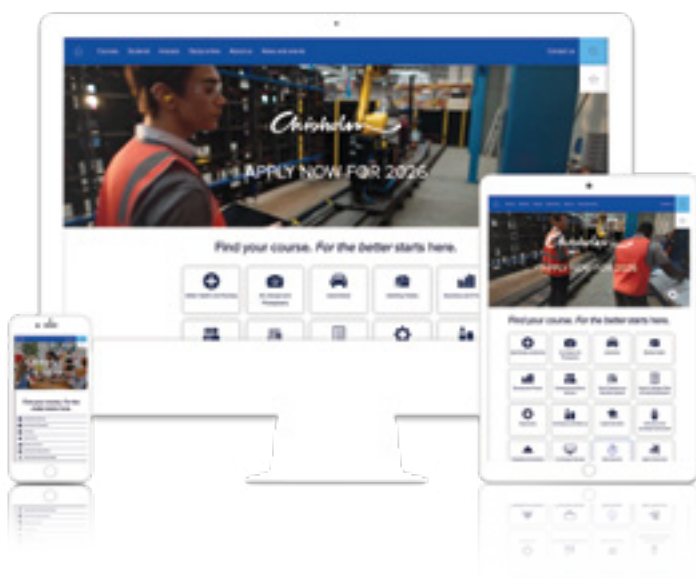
Courses Students Industry Study in Ara Work in Ara News and events Contact us

Christchurch

APPLY NOW FOR 2026

Find your course. For the better starts here.

Find your course. For the better starts here.

Find your course. For the better starts here.